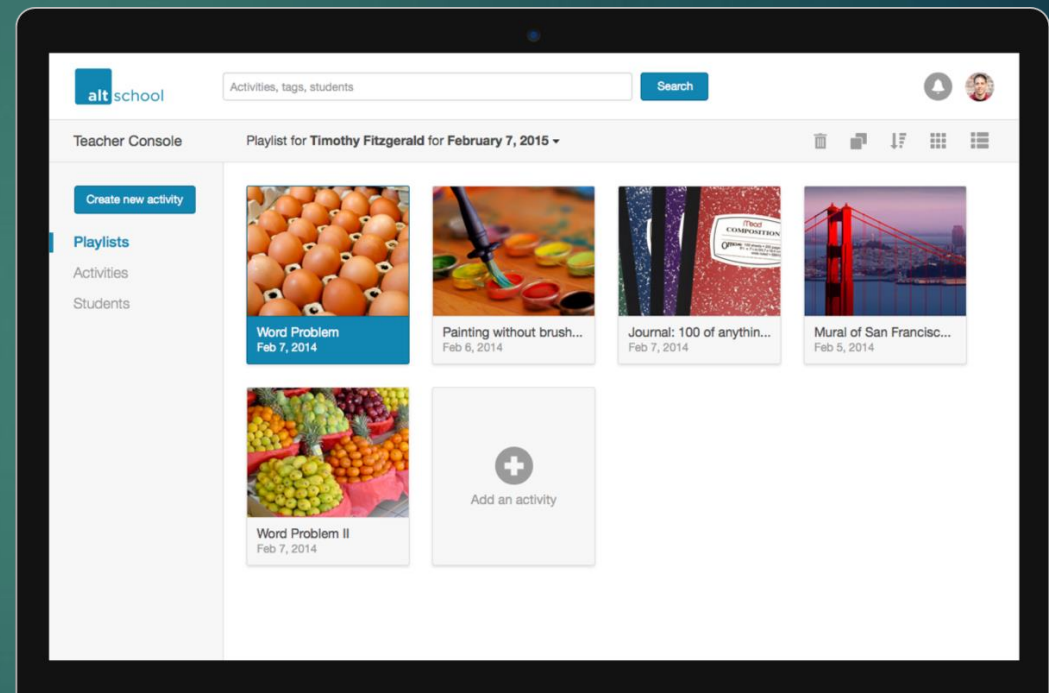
alt school

Activities, tags, students

Search

Teacher Console

Playlist for **Timothy Fitzgerald** for **February 7, 2015**

Create new activity

Playlists

Activities

Students

Word Problem
Feb 7, 2014

Painting without brush...
Feb 6, 2014

Mead COMPOSITION

Journal: 100 of anythin...
Feb 7, 2014

Mural of San Francisc...
Feb 5, 2014

Word Problem II
Feb 7, 2014

Add an activity